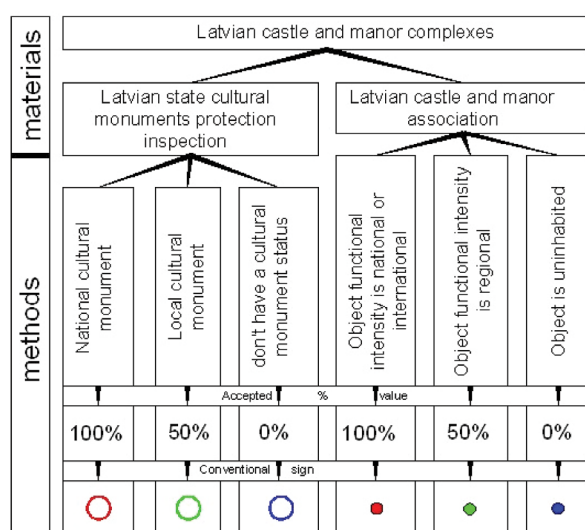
materials

Latvian castle and manor complexes

Latvian state cultural monuments protection inspection

Latvian castle and manor association

methods

National cultural monument

Local cultural monument

don't have a cultural monument status

Object functional intensity is national or international

Object functional intensity is regional

Object is uninhabited

Accepted % value

100%

50%

0%

100%

50%

0%

Conventional sign